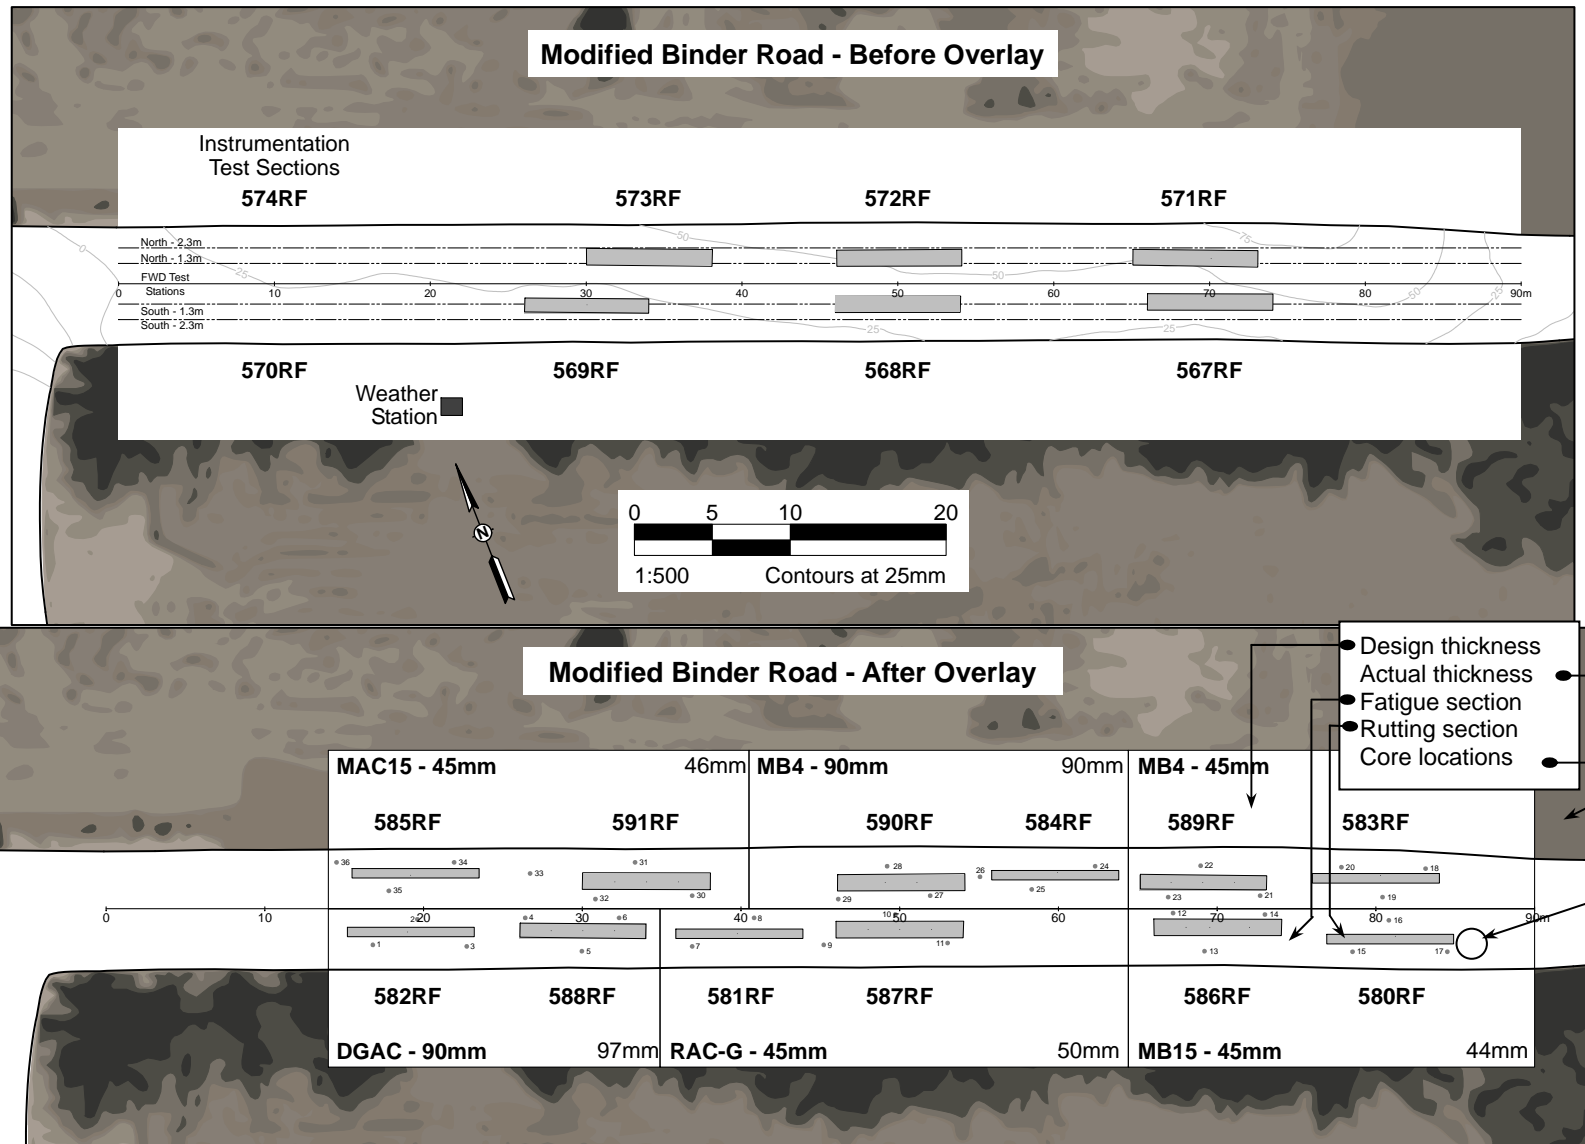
Modified Binder Road - Before Overlay

Instrumentation
Test Sections

574RF 573RF 572RF 571RF

North - 2.3m
North - 1.3m
FWD Test
Stations
South - 1.3m
South - 2.3m

0 10 20 30 40 50 60 70 80 90m

50 75 25 50 50 25 0 25 25

570RF 569RF 568RF 567RF

Weather
Station

N

0 5 10 20
1:500 Contours at 25mm

Modified Binder Road - After Overlay

Design thickness
Actual thickness
Fatigue section
Rutting section
Core locations

MAC15 - 45mm 46mm
MB4 - 90mm 90mm
MB4 - 45mm

585RF 591RF 590RF 584RF 589RF 583RF

36 34 35 33 31 32 30 28 27 29 26 24 25 22 23 21 20 18 19

0 10 20 30 40 50 60 70 80 90m

2 4 6 1 3 5 8 7 10 9 11 12 14 13 16 15 17

582RF 588RF 581RF 587RF 586RF 580RF

DGAC - 90mm 97mm
RAC-G - 45mm 50mm
MB15 - 45mm 44mm